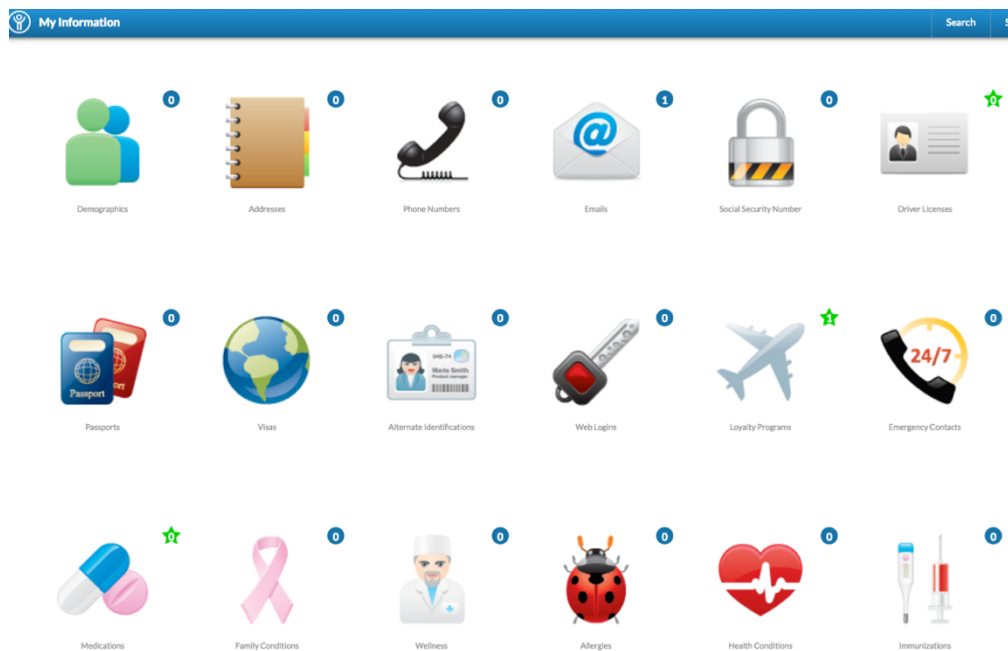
My Information

Search

0
Demographics

0
Addresses

0
Phone Numbers

1
Emails

0
Social Security Number

0
Driver Licenses

0
Passport
Passports

0
Visas

0
040-74
Maria Smith
Product manager
Alternate Identifications

0
Web Logins

3
Loyalty Programs

0
24/7
Emergency Contacts

0
Medications

0
Family Conditions

0
Wellness

0
Allergies

0
Health Conditions

0
Immunizations